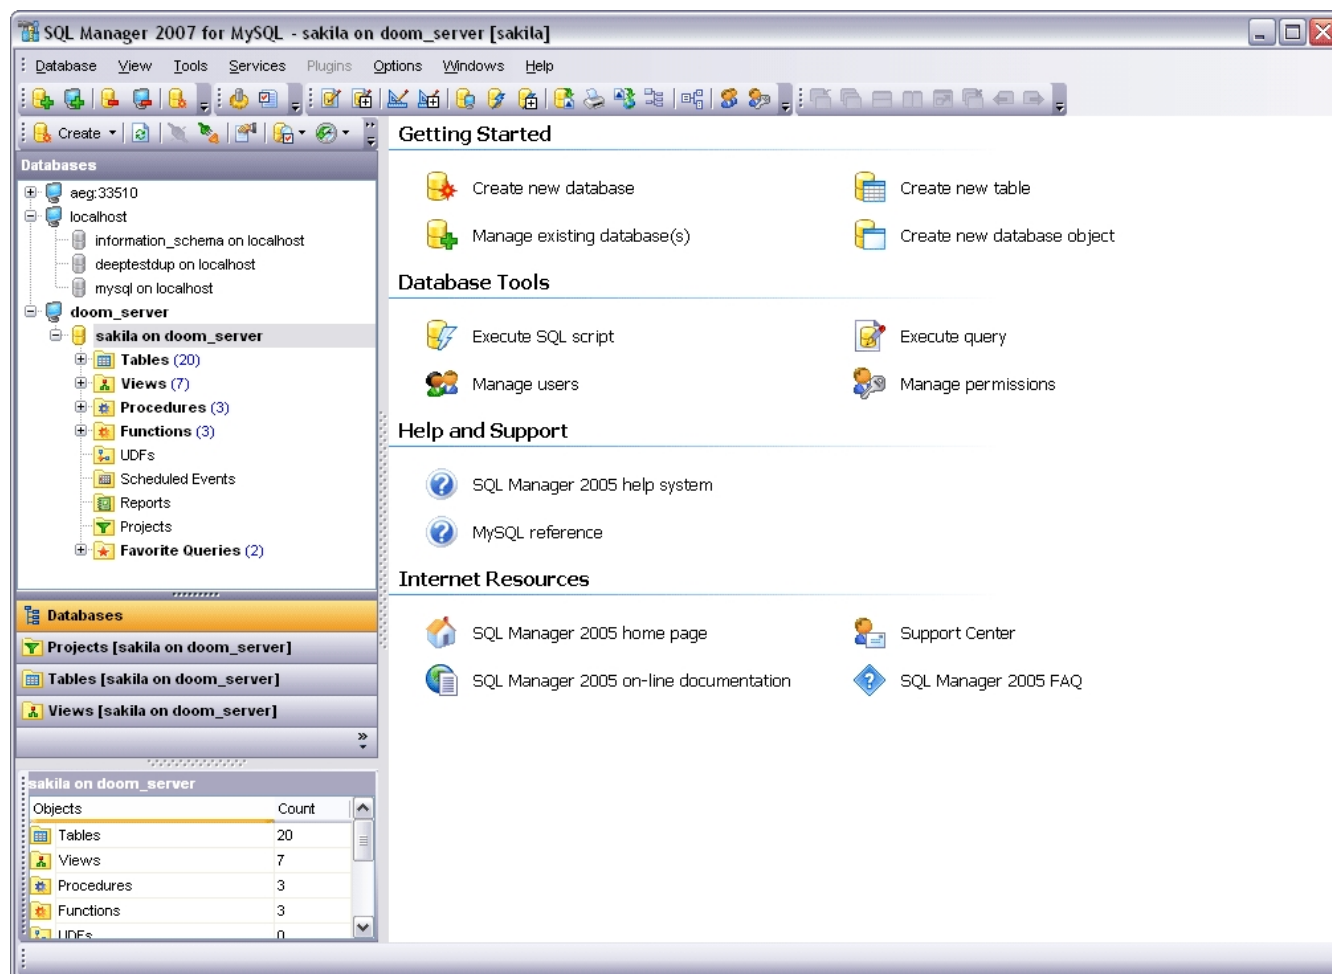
SQL Manager 2007 for MySQL - sakila on doom_server [sakila]

Database View Tools Services Plugins Options Windows Help

Create

Databases

aeg:33510
localhost
information_schema on localhost
deeptestdup on localhost
mysql on localhost
doom_server
sakila on doom_server
Tables (20)
Views (7)
Procedures (3)
Functions (3)
UDFs
Scheduled Events
Reports
Projects
Favorite Queries (2)

Databases
Projects [sakila on doom_server]
Tables [sakila on doom_server]
Views [sakila on doom_server]

sakila on doom_server

| Objects | Count |
|---|---|
| Tables | 20 |
| Views | 7 |
| Procedures | 3 |
| Functions | 3 |
| UDFs | 0 |

Getting Started

Create new database
Create new table
Manage existing database(s)
Create new database object

Database Tools

Execute SQL script
Execute query
Manage users
Manage permissions

Help and Support

SQL Manager 2005 help system
MySQL reference

Internet Resources

SQL Manager 2005 home page
Support Center
SQL Manager 2005 on-line documentation
SQL Manager 2005 FAQ